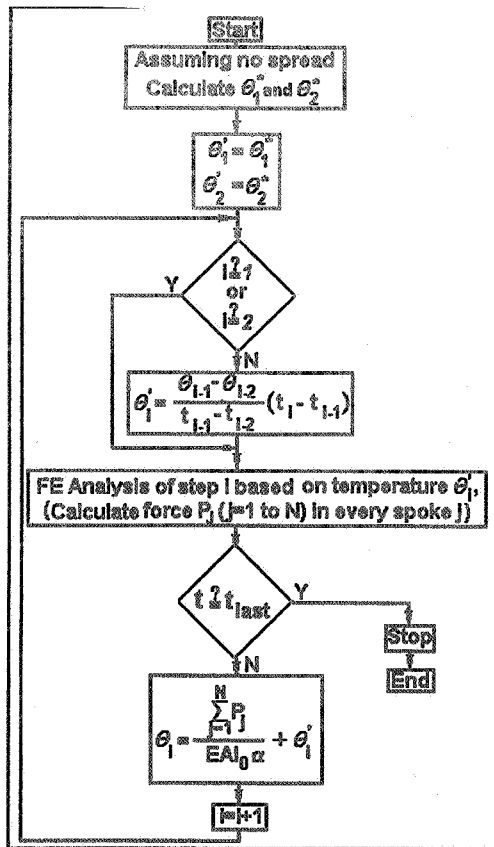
Start

Assuming no spread Calculate $\theta_1^*$ and $\theta_2^*$

$\theta_1' = \theta_1^*$
$\theta_2' = \theta_2^*$

$i \overset{?}{=} 1$ or $i \overset{?}{=} 2$

Y

N

$\theta_i' = \frac{\theta_{i-1} - \theta_{i-2}}{t_{i-1} - t_{i-2}}(t_i - t_{i-1})$

FE Analysis of step i based on temperature $\theta_i'$, (Calculate force $P_j$ (j=1 to N) in every spoke j)

$t \overset{?}{=} t_{last}$

Y

Stop

End

N

$\theta_i = \frac{\sum_{j=1}^{N} P_j}{EAl_0 \alpha} + \theta_i'$

i=i+1